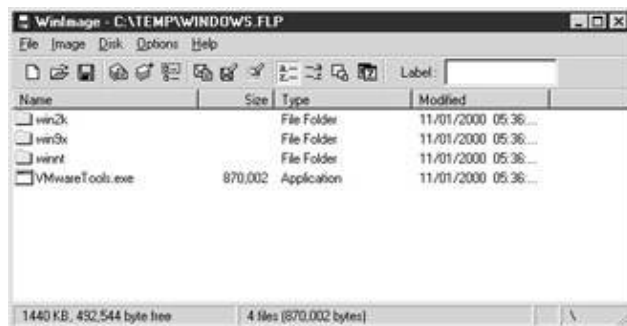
WinImage - C:\TEMP\WINDOWS.FLP

File Image Disk Options Help

Label:

| Name | Size | Type | Modified |
|---|---|---|---|
| win2k | | File Folder | 11/01/2000 05:36:... |
| win9x | | File Folder | 11/01/2000 05:36:... |
| winnt | | File Folder | 11/01/2000 05:36:... |
| VMwareTools.exe | 870,002 | Application | 11/01/2000 05:36:... |

1440 KB, 492,544 byte free
4 files (870,002 bytes)